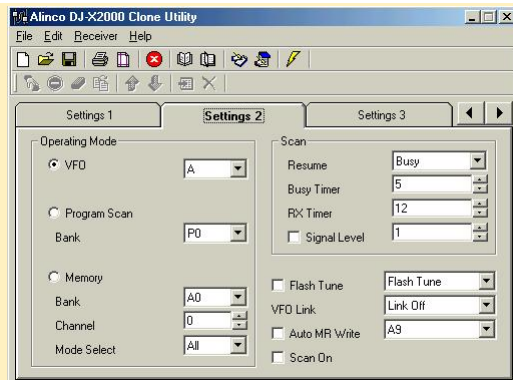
Alinco DJ-X2000 Clone Utility

File Edit Receiver Help

Settings 1
Settings 2
Settings 3

Operating Mode
VFO
A
Program Scan
Bank
P0
Memory
Bank
A0
Channel
0
Mode Select
All

Scan
Resume
Busy
Busy Timer
5
RX Timer
12
Signal Level
1

Flash Tune
Flash Tune
VFO Link
Link Off
Auto MR Write
A9
Scan On